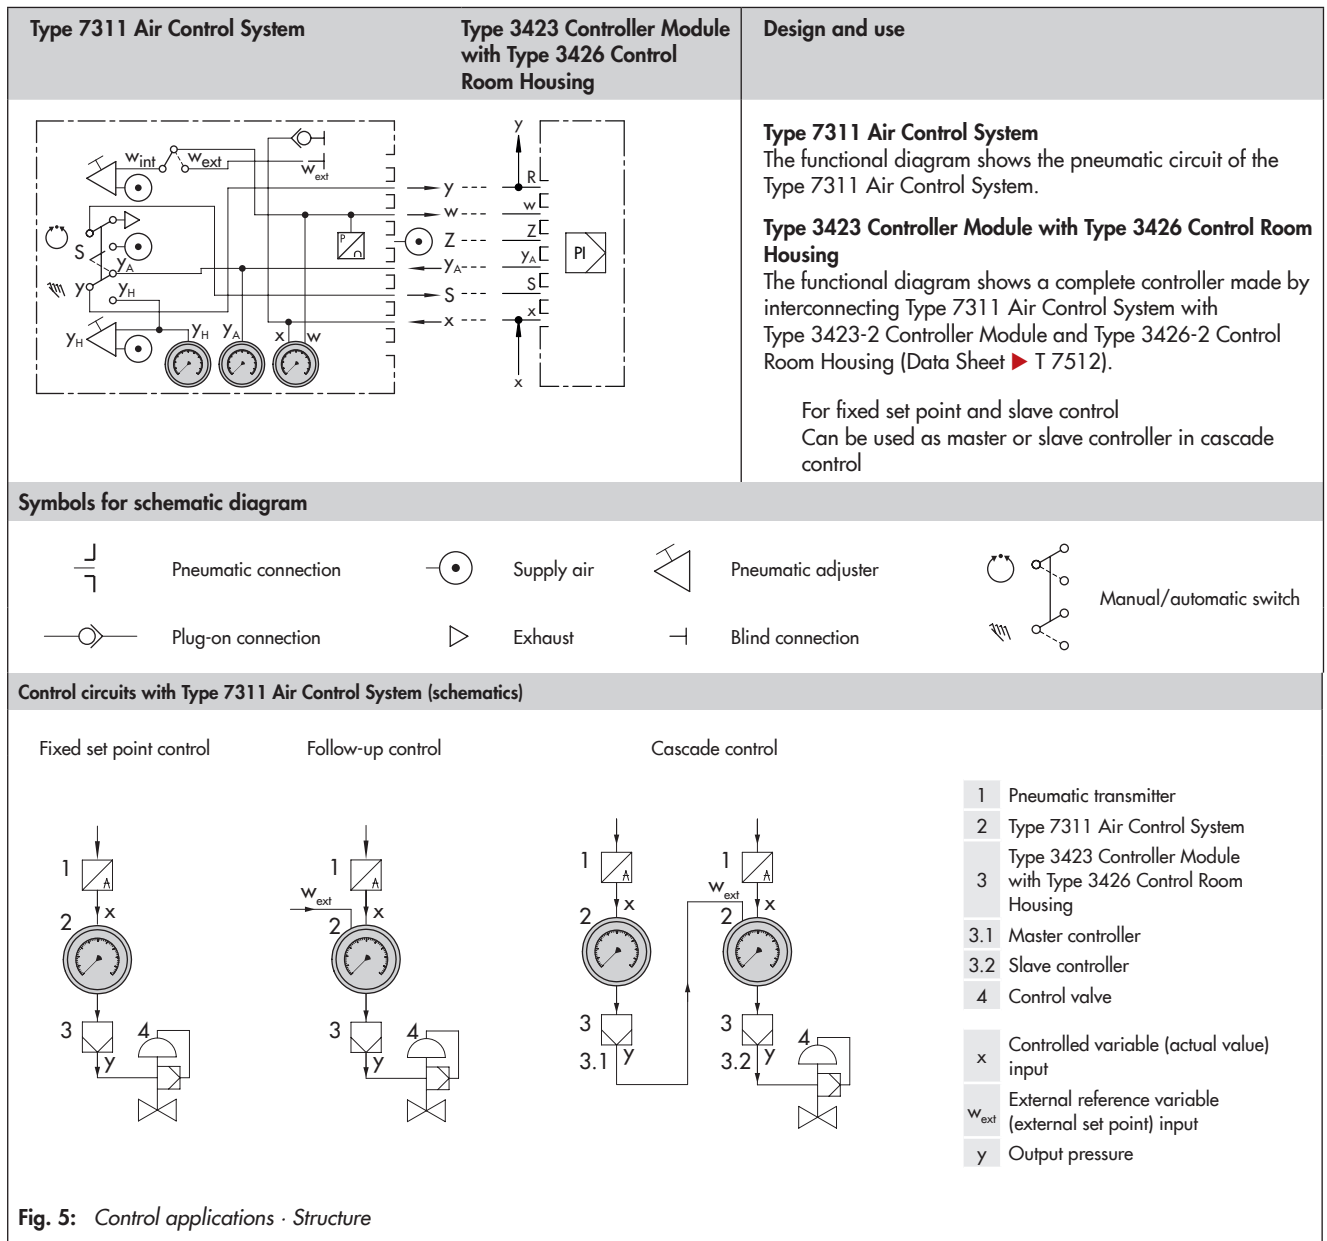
| Type 7311 Air Control System | Type 3423 Controller Module with Type 3426 Control Room Housing | Design and use |
|---|---|---|

$w_{int}$ $w_{ext}$ $w_{ext}$ S y $y_A$ $y_H$ $y_H$ $y_H$ $y_A$ x w y w Z $y_A$ S x y R w Z $y_A$ S x PI x

**Type 7311 Air Control System**
The functional diagram shows the pneumatic circuit of the Type 7311 Air Control System.

**Type 3423 Controller Module with Type 3426 Control Room Housing**
The functional diagram shows a complete controller made by interconnecting Type 7311 Air Control System with Type 3423-2 Controller Module and Type 3426-2 Control Room Housing (Data Sheet ▶ T 7512).

For fixed set point and slave control
Can be used as master or slave controller in cascade control

**Symbols for schematic diagram**

Pneumatic connection
Supply air
Pneumatic adjuster
Manual/automatic switch
Plug-on connection
Exhaust
Blind connection

**Control circuits with Type 7311 Air Control System (schematics)**

Fixed set point control
Follow-up control
Cascade control

1 x 2 3 y 4
$w_{ext}$ 1 x 2 3 y 4
1 x 2 3 3.1 y $w_{ext}$ 1 x 2 3 3.2 y 4

| | |
|---|---|
| 1 | Pneumatic transmitter |
| 2 | Type 7311 Air Control System |
| 3 | Type 3423 Controller Module with Type 3426 Control Room Housing |
| 3.1 | Master controller |
| 3.2 | Slave controller |
| 4 | Control valve |
| x | Controlled variable (actual value) input |
| $w_{ext}$ | External reference variable (external set point) input |
| y | Output pressure |

**Fig. 5:** *Control applications · Structure*